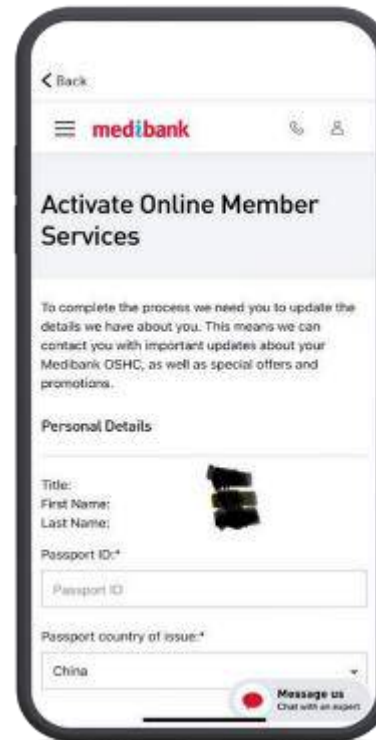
< Back

medibank

Activate Online Member Services

To complete the process we need you to update the details we have about you. This means we can contact you with important updates about your Medibank OSHC, as well as special offers and promotions.

Personal Details

Title:
First Name:
Last Name:

Passport ID:*

Passport ID

Passport country of issue:*

China

Message us
Chat with an expert